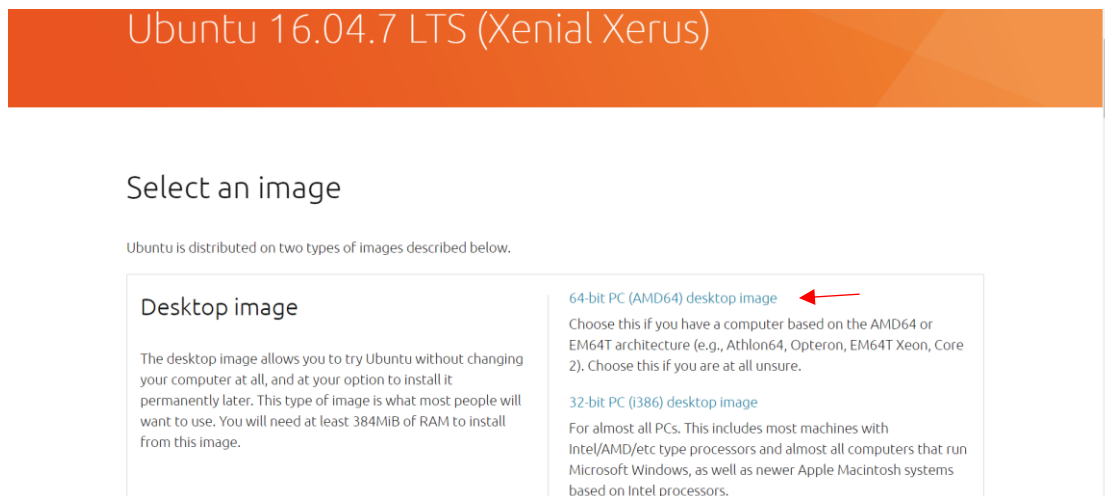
Ubuntu 16.04.7 LTS (Xenial Xerus)

Select an image

Ubuntu is distributed on two types of images described below.

Desktop image

The desktop image allows you to try Ubuntu without changing your computer at all, and at your option to install it permanently later. This type of image is what most people will want to use. You will need at least 384MiB of RAM to install from this image.

64-bit PC (AMD64) desktop image

Choose this if you have a computer based on the AMD64 or EM64T architecture (e.g., Athlon64, Opteron, EM64T Xeon, Core 2). Choose this if you are at all unsure.

32-bit PC (i386) desktop image

For almost all PCs. This includes most machines with Intel/AMD/etc type processors and almost all computers that run Microsoft Windows, as well as newer Apple Macintosh systems based on Intel processors.